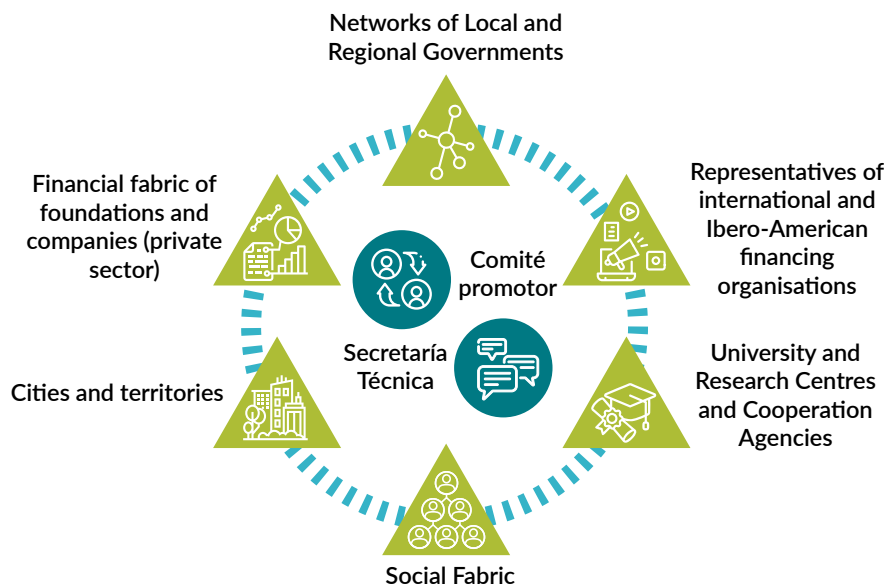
Networks of Local and Regional Governments

Representatives of international and Ibero-American financing organisations

University and Research Centres and Cooperation Agencies

Social Fabric

Cities and territories

Financial fabric of foundations and companies (private sector)

Comité promotor

Secretaría Técnica